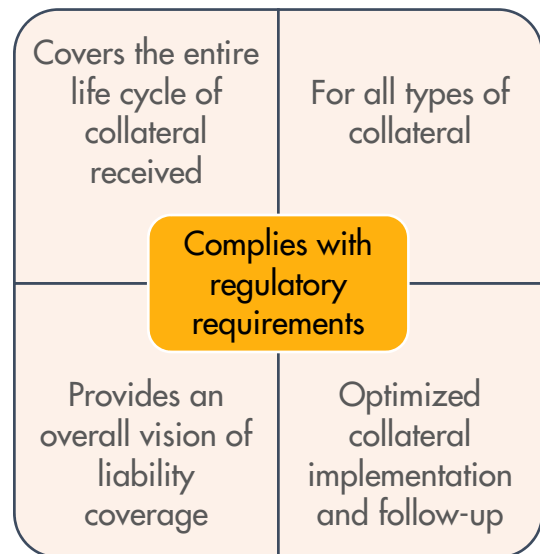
Covers the entire life cycle of collateral received

For all types of collateral

Complies with regulatory requirements

Provides an overall vision of liability coverage

Optimized collateral implementation and follow-up